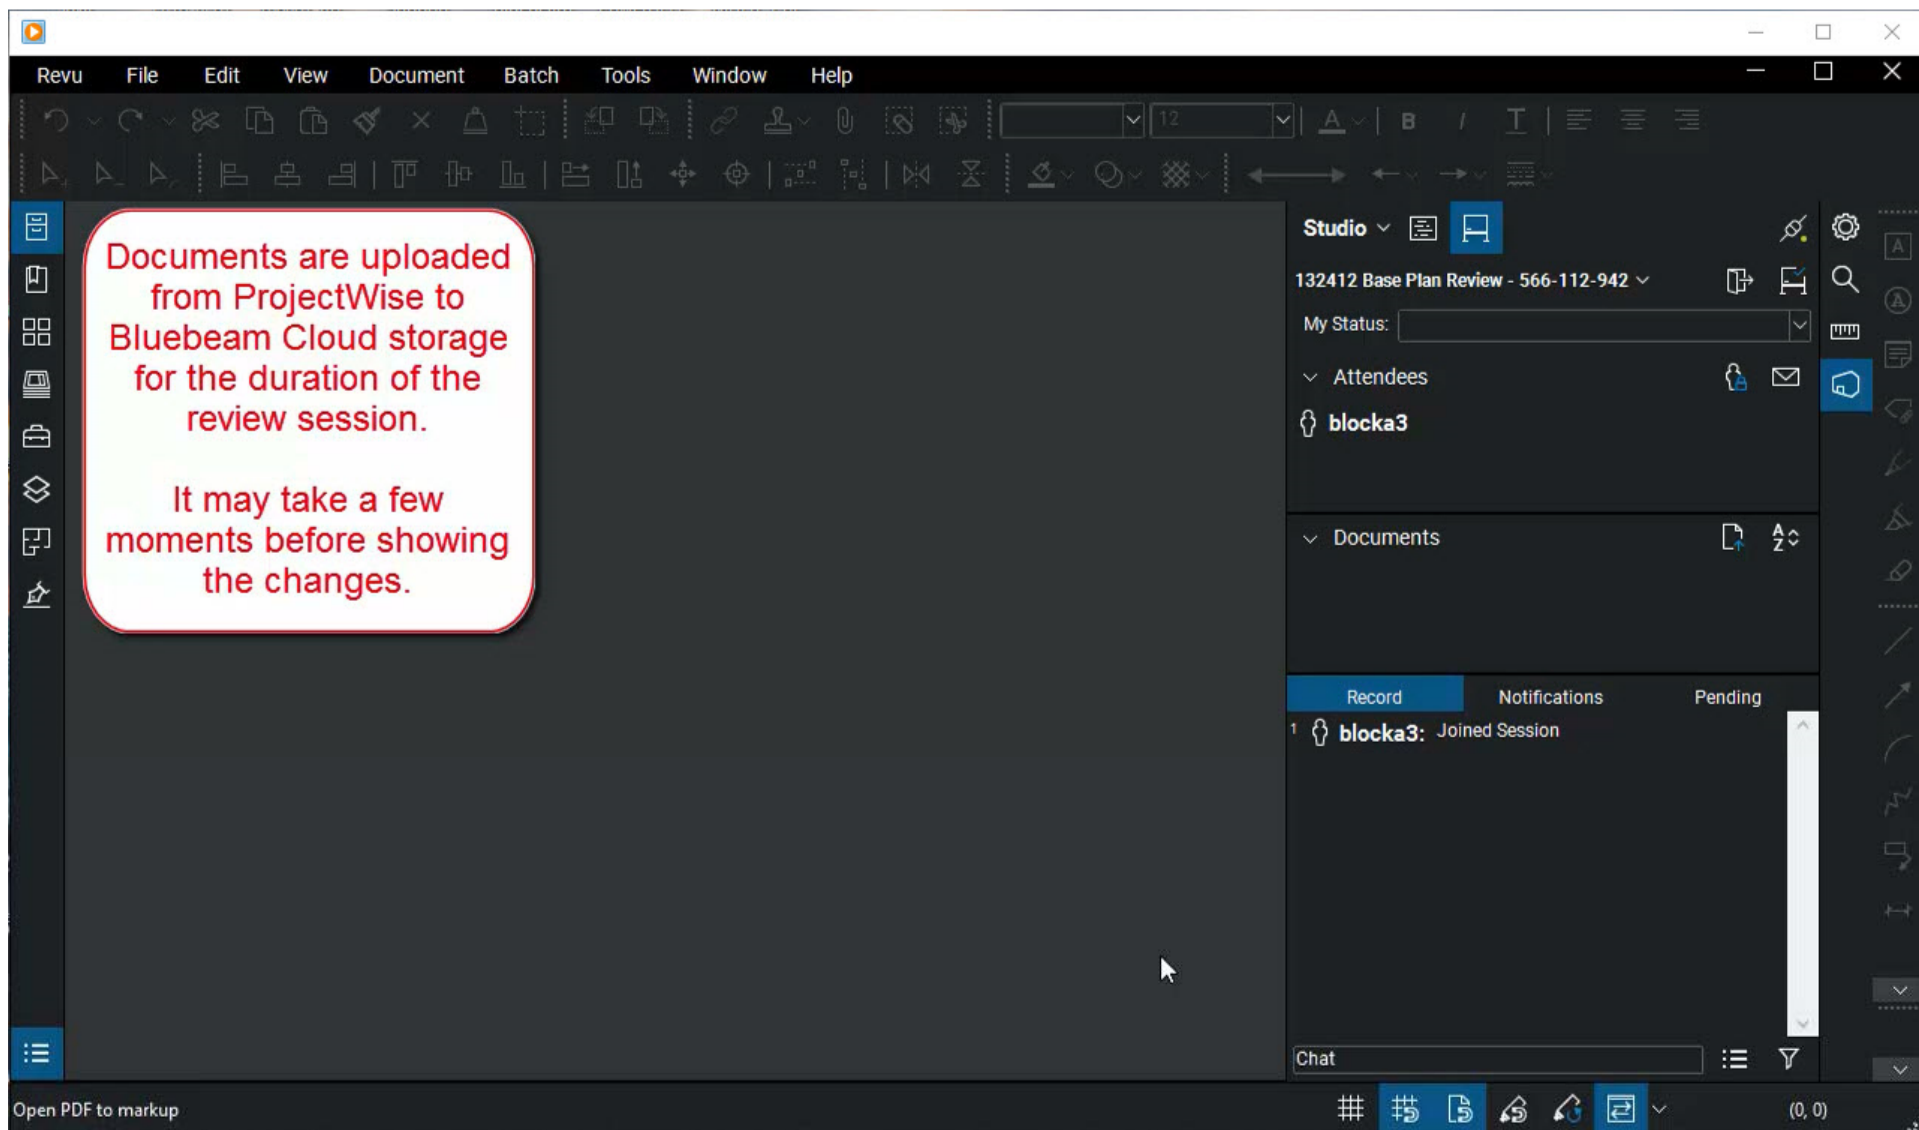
Revu File Edit View Document Batch Tools Window Help

12

Documents are uploaded from ProjectWise to Bluebeam Cloud storage for the duration of the review session.

It may take a few moments before showing the changes.

Studio

132412 Base Plan Review - 566-112-942

My Status:

Attendees

blocka3

Documents

Record Notifications Pending

1 blocka3: Joined Session

Chat

Open PDF to markup

(0, 0)